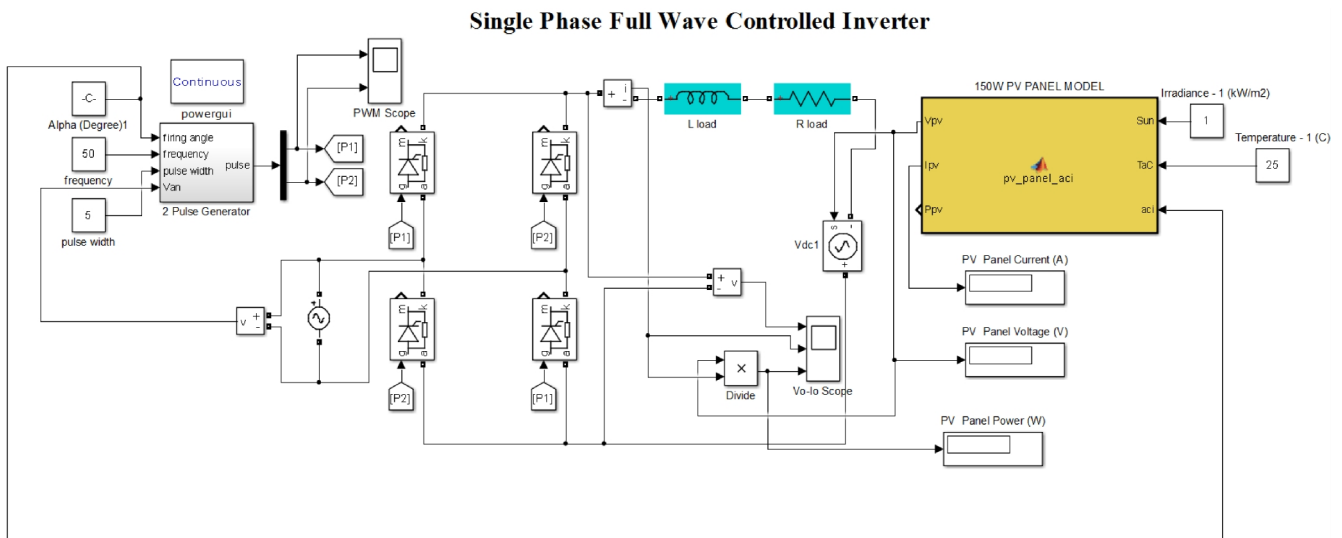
Single Phase Full Wave Controlled Inverter

Continuous
powergui

-C-
Alpha (Degree)1

50
frequency

5
pulse width

firing angle
frequency
pulse width
Van
pulse
2 Pulse Generator

PWM Scope

[P1]
[P2]

[P1]
[P2]
[P2]
[P1]

g a k
g a k
g a k
g a k

v + -
+ i -
+ v -

L load
R load

Vdc1

Divide

Vo-Io Scope

150W PV PANEL MODEL
Vpv
Ipv
Ppv
Sun
TaC
aci
pv_panel_aci

Irradiance - 1 (kW/m2)
1

Temperature - 1 (C)
25

PV Panel Current (A)

PV Panel Voltage (V)

PV Panel Power (W)